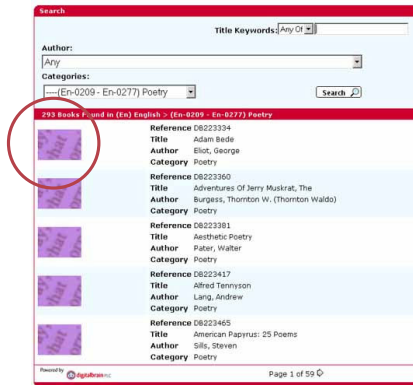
Search

Title Keywords: Any Of

Author:

Any

Categories:

----(En-0209 - En-0277) Poetry

Search

293 Books Found in (En) English > (En-0209 - En-0277) Poetry

| | | |
|---|---|---|
| | Reference | DB223334 |
| | Title | Adam Bede |
| | Author | Eliot, George |
| | Category | Poetry |
| | Reference | DB223360 |
| | Title | Adventures Of Jerry Muskrat, The |
| | Author | Burgess, Thornton W. (Thornton Waldo) |
| | Category | Poetry |
| | Reference | DB223381 |
| | Title | Aesthetic Poetry |
| | Author | Pater, Walter |
| | Category | Poetry |
| | Reference | DB223417 |
| | Title | Alfred Tennyson |
| | Author | Lang, Andrew |
| | Category | Poetry |
| | Reference | DB223465 |
| | Title | American Papyrus: 25 Poems |
| | Author | Sills, Steven |
| | Category | Poetry |

Powered by digitalbrain

Page 1 of 59